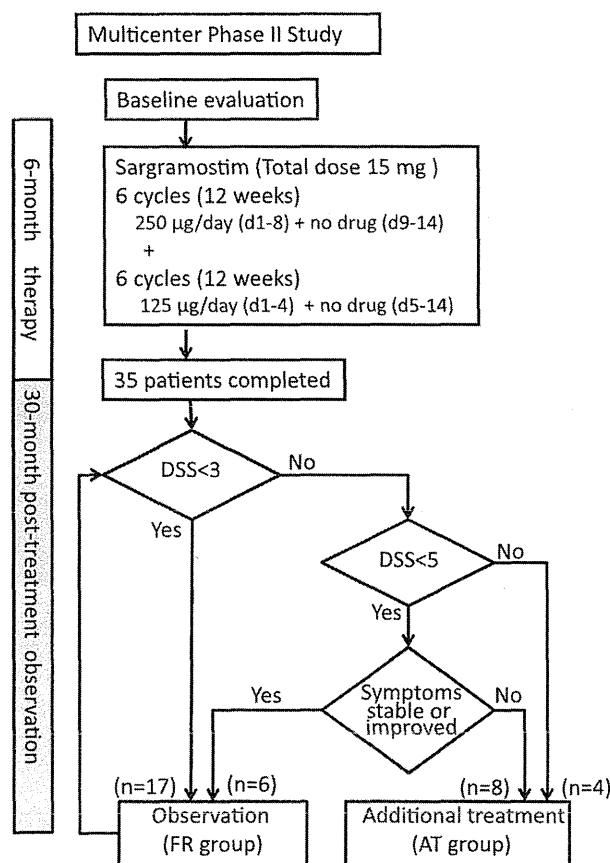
Multicenter Phase II Study

6-month therapy

30-month post-treatment observation

Baseline evaluation

Sargramostim (Total dose 15 mg )
6 cycles (12 weeks)
250 μg/day (d1-8) + no drug (d9-14)
+
6 cycles (12 weeks)
125 μg/day (d1-4) + no drug (d5-14)

35 patients completed

DSS<3

No

Yes

DSS<5

No

Yes

Symptoms stable or improved

Yes

No

(n=17)

(n=6)

(n=8)

(n=4)

Observation (FR group)

Additional treatment (AT group)